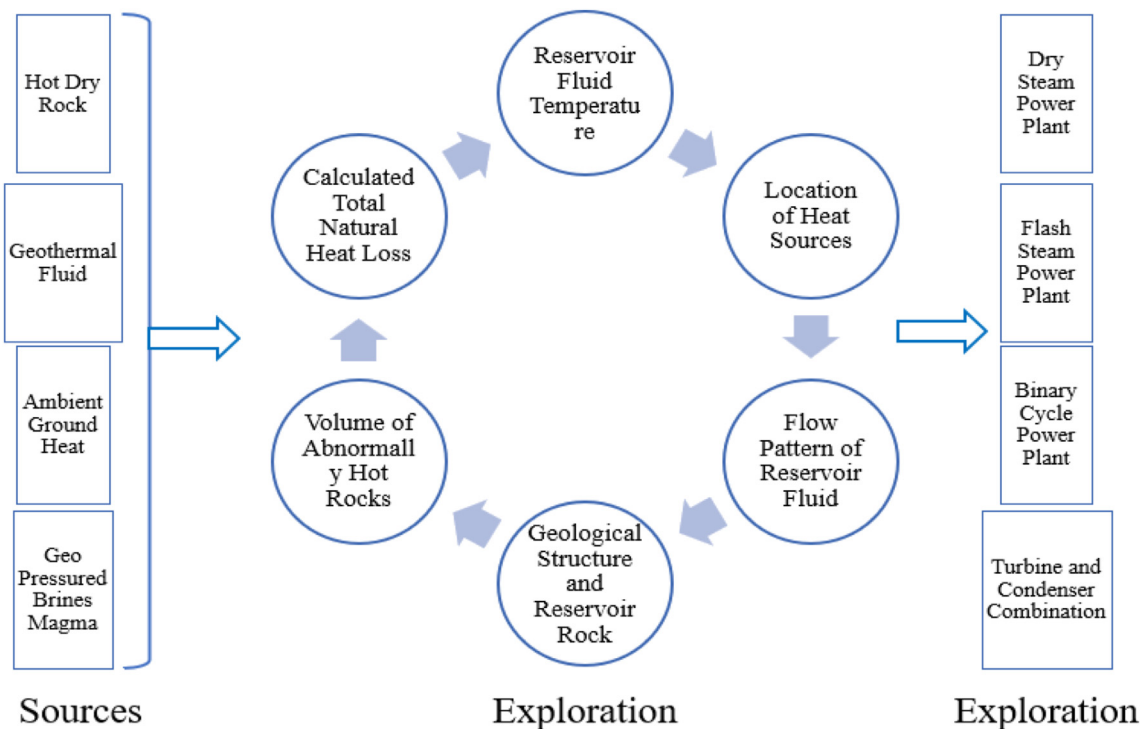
Hot Dry Rock

Geothermal Fluid

Ambient Ground Heat

Geo Pressured Brines Magma

Reservoir Fluid Temperatu re

Location of Heat Sources

Flow Pattern of Reservoir Fluid

Geological Structure and Reservoir Rock

Volume of Abnormall y Hot Rocks

Calculated Total Natural Heat Loss

Dry Steam Power Plant

Flash Steam Power Plant

Binary Cycle Power Plant

Turbine and Condenser Combination

Sources

Exploration

Exploration